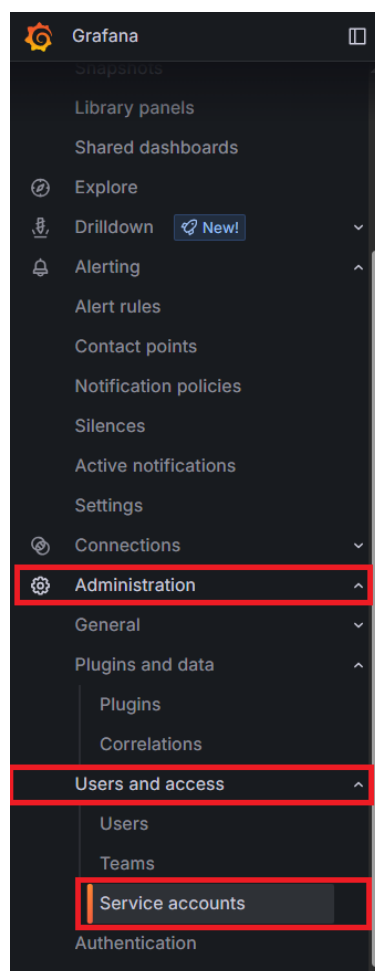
Grafana

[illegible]

Library panels

Shared dashboards

Explore

Drilldown New!

Alerting

Alert rules

Contact points

Notification policies

Silences

Active notifications

Settings

Connections

Administration

General

Plugins and data

Plugins

Correlations

Users and access

Users

Teams

Service accounts

Authentication